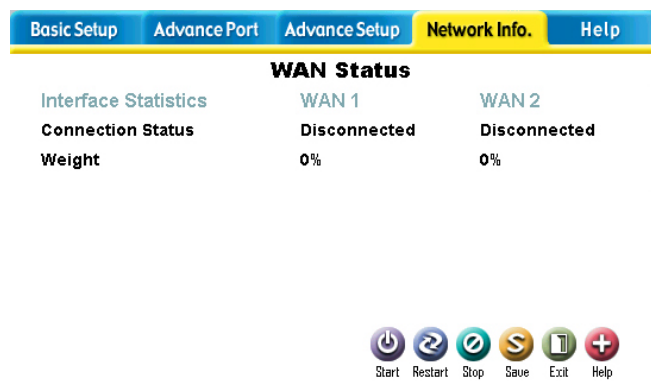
Basic Setup | Advance Port | Advance Setup | Network Info. | Help

WAN Status

| Interface Statistics | WAN 1 | WAN 2 |
|---|---|---|
| Connection Status | Disconnected | Disconnected |
| Weight | 0% | 0% |

Start Restart Stop Save Exit Help